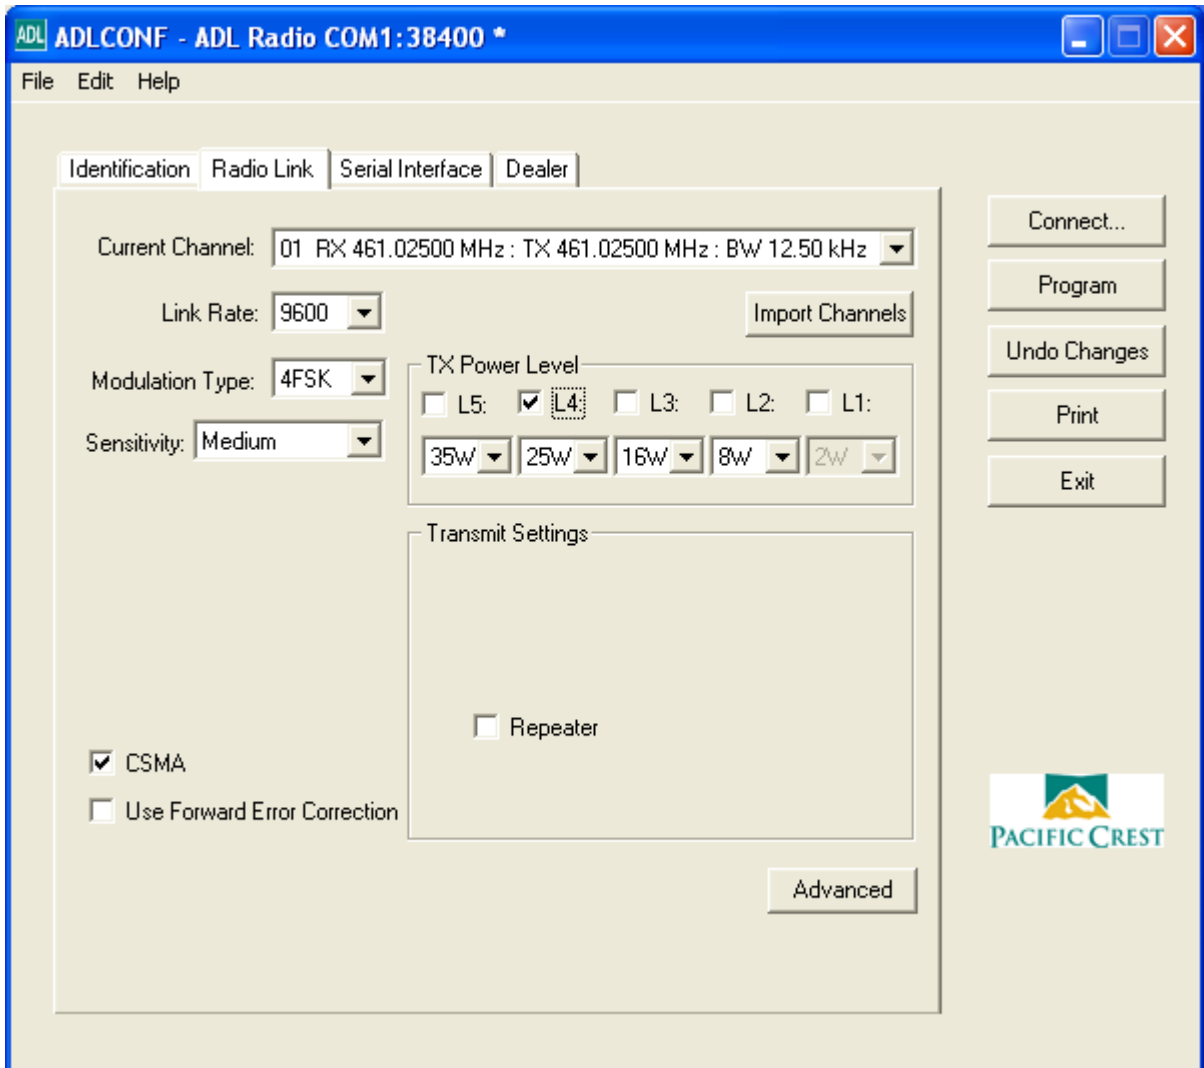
ADL ADLCONF - ADL Radio COM1:38400 *

File Edit Help

Identification Radio Link Serial Interface Dealer

Current Channel: 01 RX 461.02500 MHz : TX 461.02500 MHz : BW 12.50 kHz

Link Rate: 9600

Import Channels

Modulation Type: 4FSK

Sensitivity: Medium

TX Power Level
L5: L4: L3: L2: L1:
35W 25W 16W 8W 2W

Transmit Settings

Repeater

CSMA

Use Forward Error Correction

Advanced

Connect...

Program

Undo Changes

Print

Exit

PACIFIC CREST